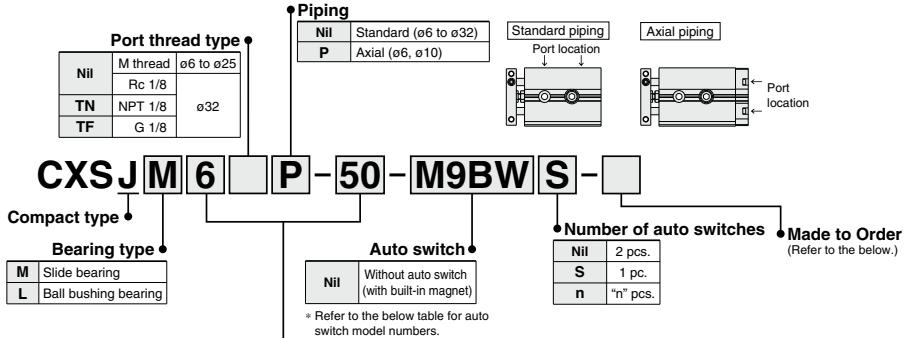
Piping

| Nil | Standard (ø6 to ø32) |
|---|---|
| P | Axial (ø6, ø10) |

Standard piping
Port location

Axial piping
Port location

Port thread type

| Nil | M thread | ø6 to ø25 |
|---|---|---|
| | Rc 1/8 | ø32 |
| TN | NPT 1/8 | |
| TF | G 1/8 | |

CXS J M 6 P – 50 – M9BW S –

Compact type

Bearing type

| M | Slide bearing |
|---|---|
| L | Ball bushing bearing |

Auto switch

| Nil | Without auto switch (with built-in magnet) |
|---|---|

* Refer to the below table for auto switch model numbers.

Number of auto switches

| Nil | 2 pcs. |
|---|---|
| S | 1 pc. |
| n | "n" pcs. |

Made to Order
(Refer to the below.)